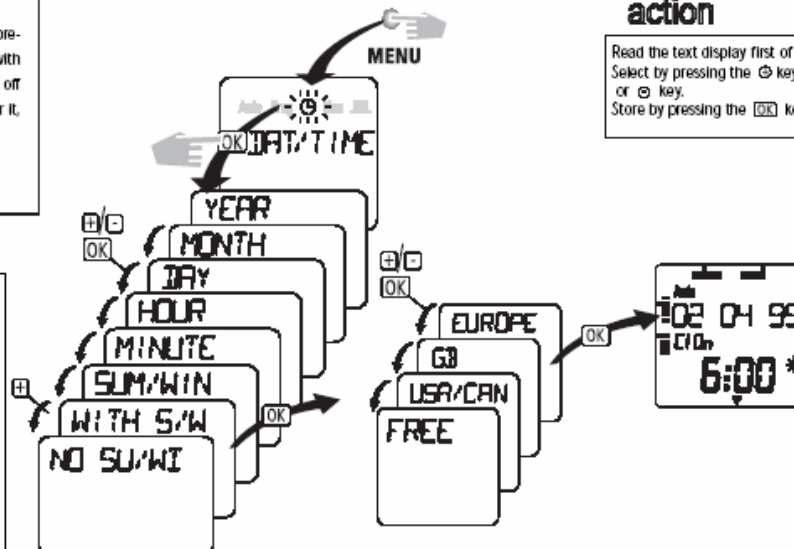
ore-
vith
off
r it,

action

Read the text display first of
Select by pressing the ⊕ key
or ⊖ key.
Store by pressing the OK ke

MENU

OK DAT/TIME

YEAR
⊕/⊖
OK
MONTH
DAY
HOUR
MINUTE
⊕
SUM/WIN
WITH S/W
NO SU/WI

OK

⊕/⊖
OK
EUROPE
GB
USA/CAN
FREE

OK

Auto
02 04 99
C/On
6:00